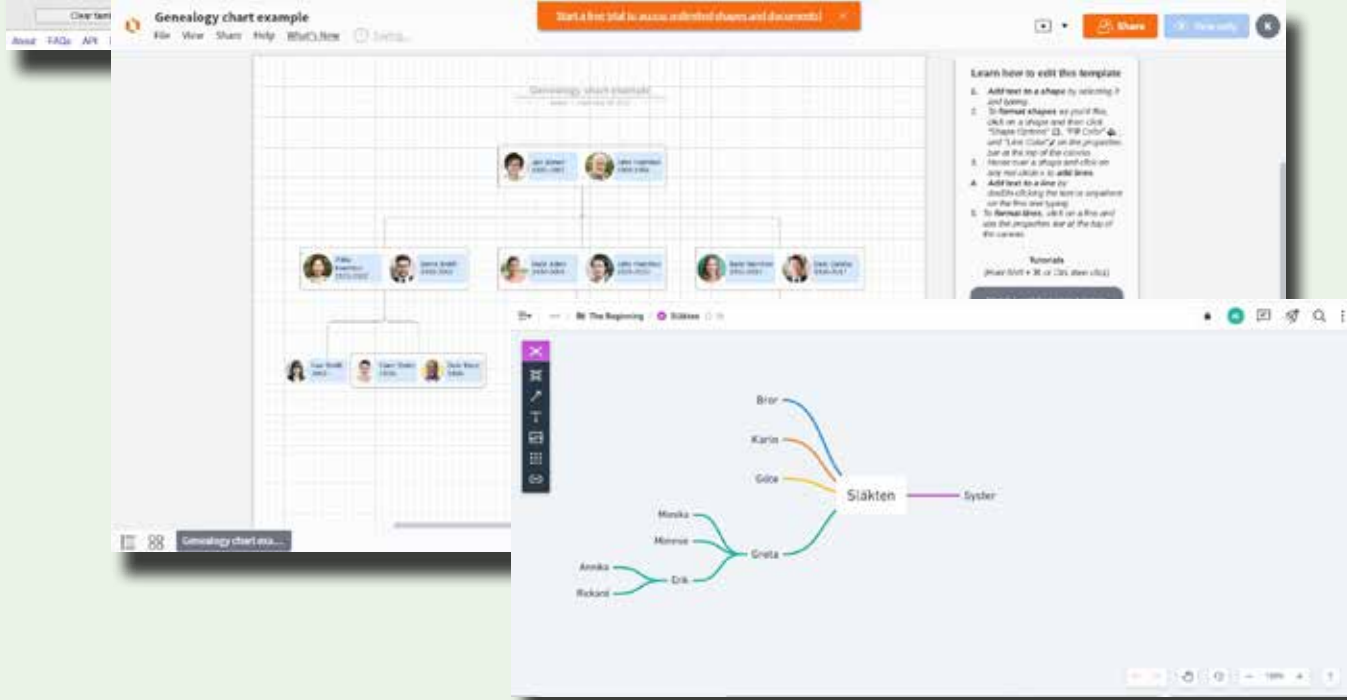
Clear tem

About FAQs API

Genealogy chart example

File View Share Help What's New Saving...

Start a free trial to access unlimited shapes and documents! ×

Share

View only

K

Genealogy chart example

Learn how to edit this template

1. Add text to a shape by selecting it and typing.
2. To format shapes as you'd like, click on a shape and then click "Shape Options", "Fill Color" and "Line Color" on the properties bar at the top of the canvas.
3. Hover over a shape and click on any red circle's to add lines.
4. Add text to a line by double-clicking the line or anywhere on the line and typing.
5. To format lines, click on a line and use the properties bar at the top of the canvas.

Tutorials
(Hold Shift + ⌘ or Ctrl, then click)

Genealogy chart exa...

The Beginning / Släkten

Bror

Karin

Göte

Släkten

Syster

Monika

Monroe

Greta

Annika

Erik

Rickard

100%